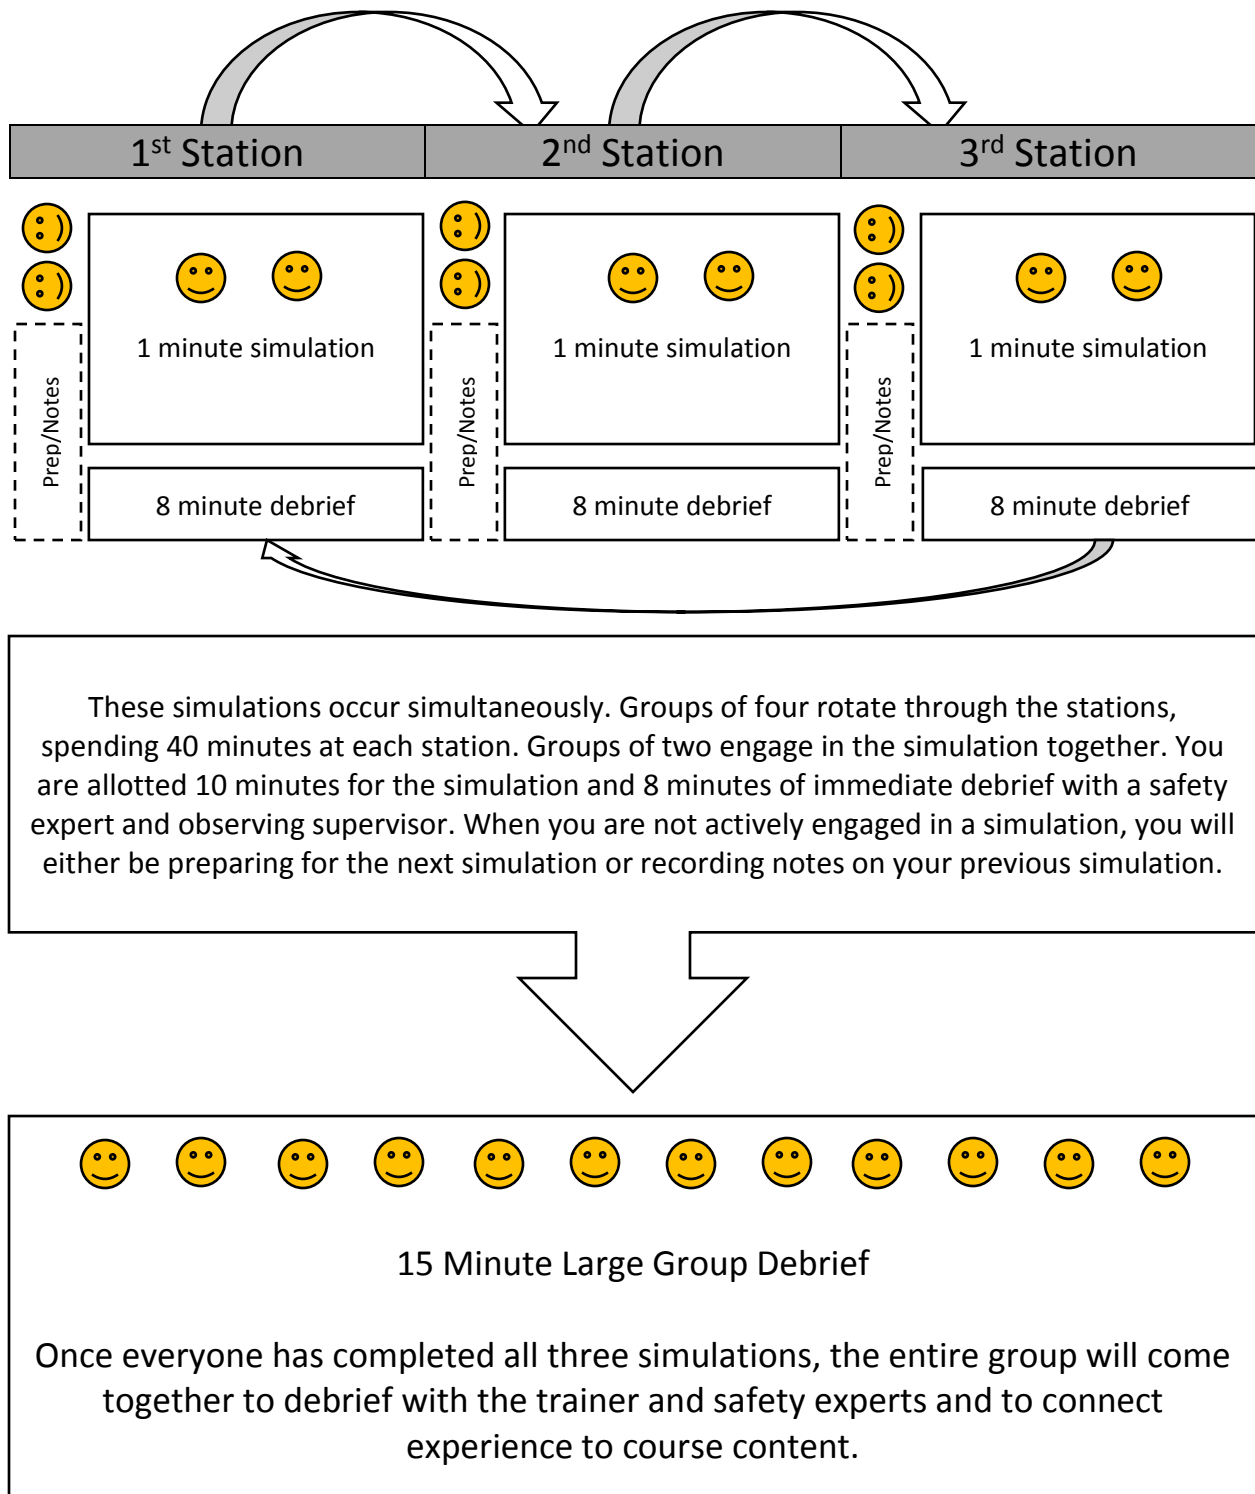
1$^{st}$ Station

2$^{nd}$ Station

3$^{rd}$ Station

Prep/Notes

1 minute simulation

8 minute debrief

Prep/Notes

1 minute simulation

8 minute debrief

Prep/Notes

1 minute simulation

8 minute debrief

These simulations occur simultaneously. Groups of four rotate through the stations, spending 40 minutes at each station. Groups of two engage in the simulation together. You are allotted 10 minutes for the simulation and 8 minutes of immediate debrief with a safety expert and observing supervisor. When you are not actively engaged in a simulation, you will either be preparing for the next simulation or recording notes on your previous simulation.

15 Minute Large Group Debrief

Once everyone has completed all three simulations, the entire group will come together to debrief with the trainer and safety experts and to connect experience to course content.